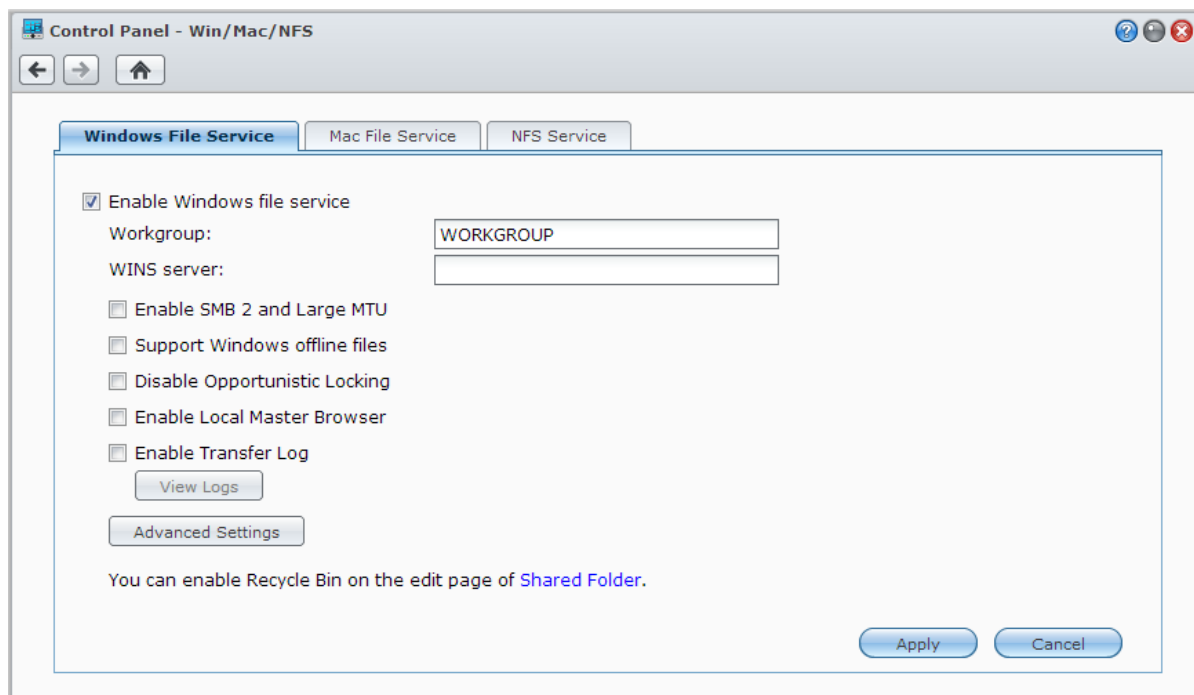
Control Panel - Win/Mac/NFS

Windows File Service
Mac File Service
NFS Service

Enable Windows file service
Workgroup: WORKGROUP
WINS server:
Enable SMB 2 and Large MTU
Support Windows offline files
Disable Opportunistic Locking
Enable Local Master Browser
Enable Transfer Log
View Logs
Advanced Settings

You can enable Recycle Bin on the edit page of Shared Folder.

Apply
Cancel